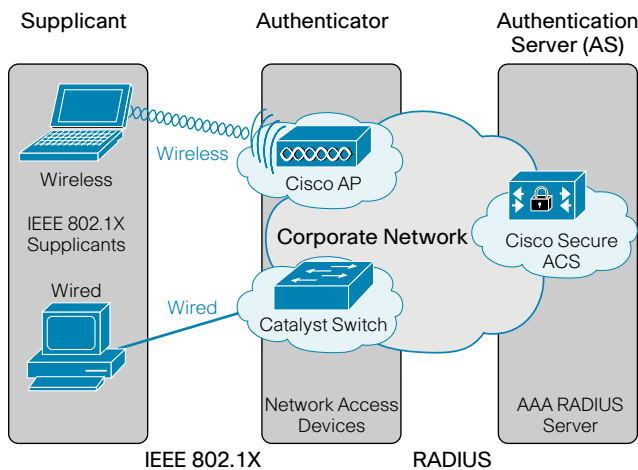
Supplicant

Authenticator

Authentication Server (AS)

Wireless

Wireless

IEEE 802.1X Supplicants

Wired

Cisco AP

Corporate Network

Cisco Secure ACS

Wired

Catalyst Switch

Network Access Devices

AAA RADIUS Server

IEEE 802.1X

RADIUS